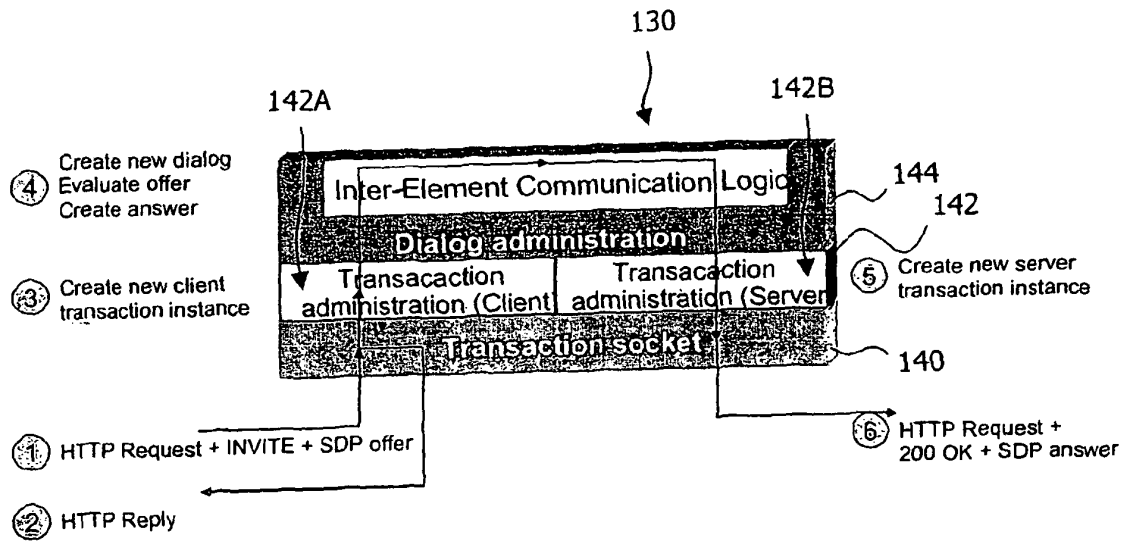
130

142A

142B

Create new dialog
4 Evaluate offer
Create answer

Inter-Element Communication Logic

144

142

Dialog administration

3 Create new client transaction instance

Transacaction administration (Client

Transacaction administration (Server

5 Create new server transaction instance

Transaction socket

140

1 HTTP Request + INVITE + SDP offer

6 HTTP Request + 200 OK + SDP answer

2 HTTP Reply